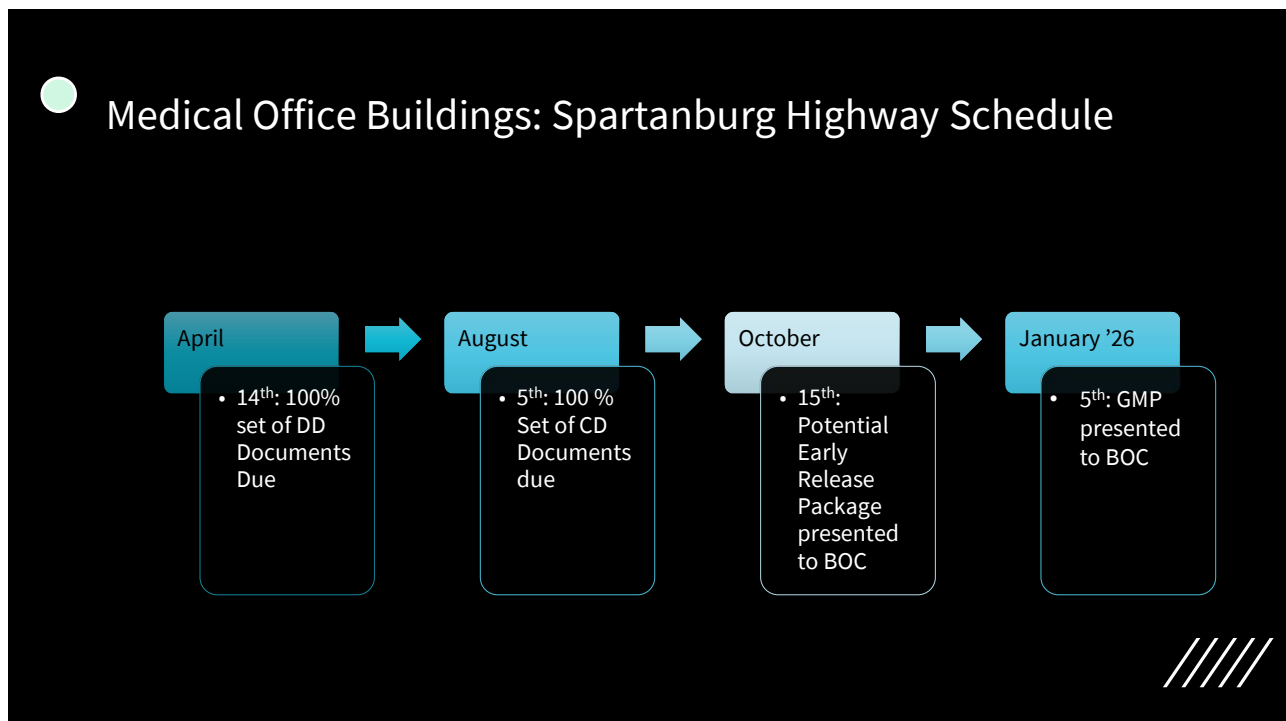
Medical Office Buildings: Spartanburg Highway Schedule

April

- 14$^{th}$: 100% set of DD Documents Due

August

- 5$^{th}$: 100 % Set of CD Documents due

October

- 15$^{th}$: Potential Early Release Package presented to BOC

January ’26

- 5$^{th}$: GMP presented to BOC